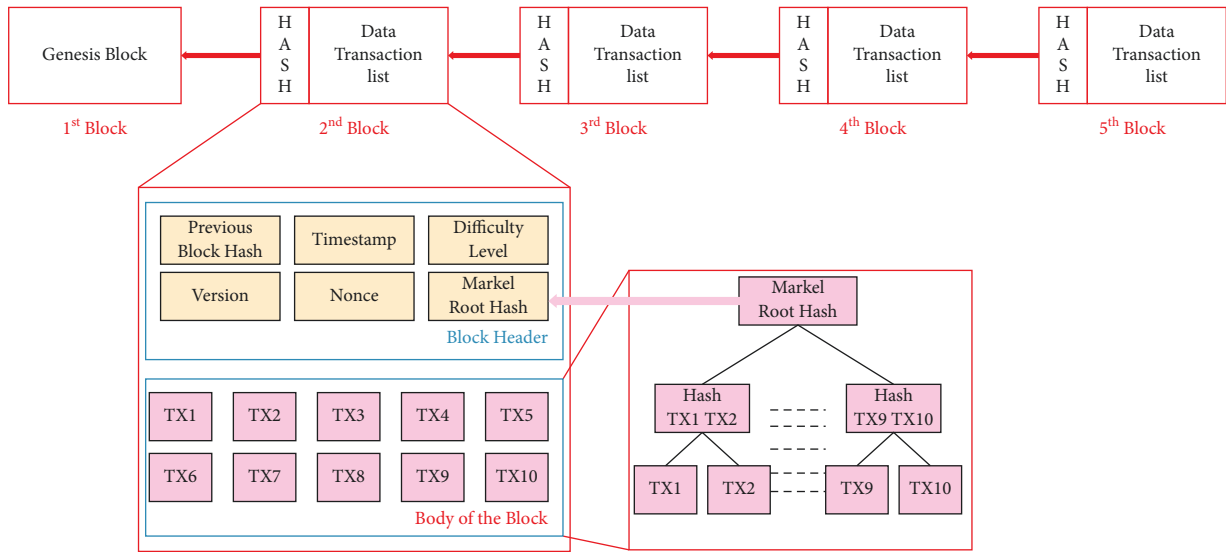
Genesis Block

H A S H

Data Transaction list

H A S H

Data Transaction list

H A S H

Data Transaction list

H A S H

Data Transaction list

1$^{st}$ Block

2$^{nd}$ Block

3$^{rd}$ Block

4$^{th}$ Block

5$^{th}$ Block

Previous Block Hash

Timestamp

Difficulty Level

Version

Nonce

Markel Root Hash

Block Header

TX1

TX2

TX3

TX4

TX5

TX6

TX7

TX8

TX9

TX10

Body of the Block

Markel Root Hash

Hash TX1 TX2

Hash TX9 TX10

TX1

TX2

TX9

TX10